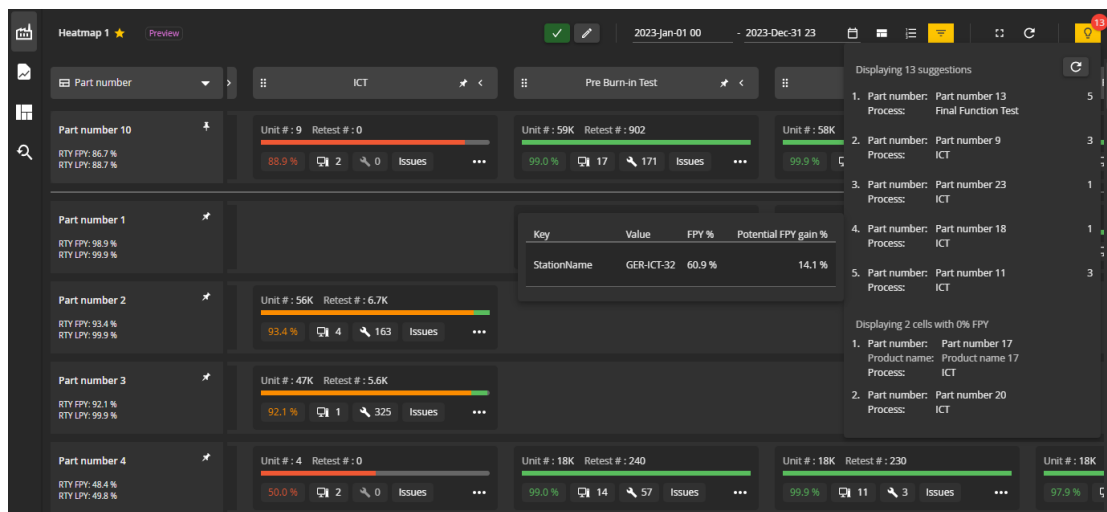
Heatmap 1 ★ Preview

2023-Jan-01 00 - 2023-Dec-31 23

13

Part number

ICT

Pre Burn-in Test

Displaying 13 suggestions

1. Part number: Part number 13 5
Process: Final Function Test

2. Part number: Part number 9 3
Process: ICT

3. Part number: Part number 23 1
Process: ICT

4. Part number: Part number 18 1
Process: ICT

5. Part number: Part number 11 3
Process: ICT

Displaying 2 cells with 0% FPY

1. Part number: Part number 17
Product name: Product name 17
Process: ICT

2. Part number: Part number 20
Process: ICT

Part number 10
RTY FPY: 86.7 %
RTY LPY: 88.7 %

Unit # : 9 Retest # : 0
88.9 % 2 0 Issues •••

Unit # : 59K Retest # : 902
99.0 % 17 171 Issues •••

Unit # : 58K
99.9 %

Part number 1
RTY FPY: 98.9 %
RTY LPY: 99.9 %

| Key | Value | FPY % | Potential FPY gain % |
|---|---|---|---|
| StationName | GER-ICT-32 | 60.9 % | 14.1 % |

Part number 2
RTY FPY: 93.4 %
RTY LPY: 99.9 %

Unit # : 56K Retest # : 6.7K
93.4 % 4 163 Issues •••

Part number 3
RTY FPY: 92.1 %
RTY LPY: 99.9 %

Unit # : 47K Retest # : 5.6K
92.1 % 1 325 Issues •••

Part number 4
RTY FPY: 48.4 %
RTY LPY: 49.8 %

Unit # : 4 Retest # : 0
50.0 % 2 0 Issues •••

Unit # : 18K Retest # : 240
99.0 % 14 57 Issues •••

Unit # : 18K Retest # : 230
99.9 % 11 3 Issues •••

Unit # : 18K
97.9 %